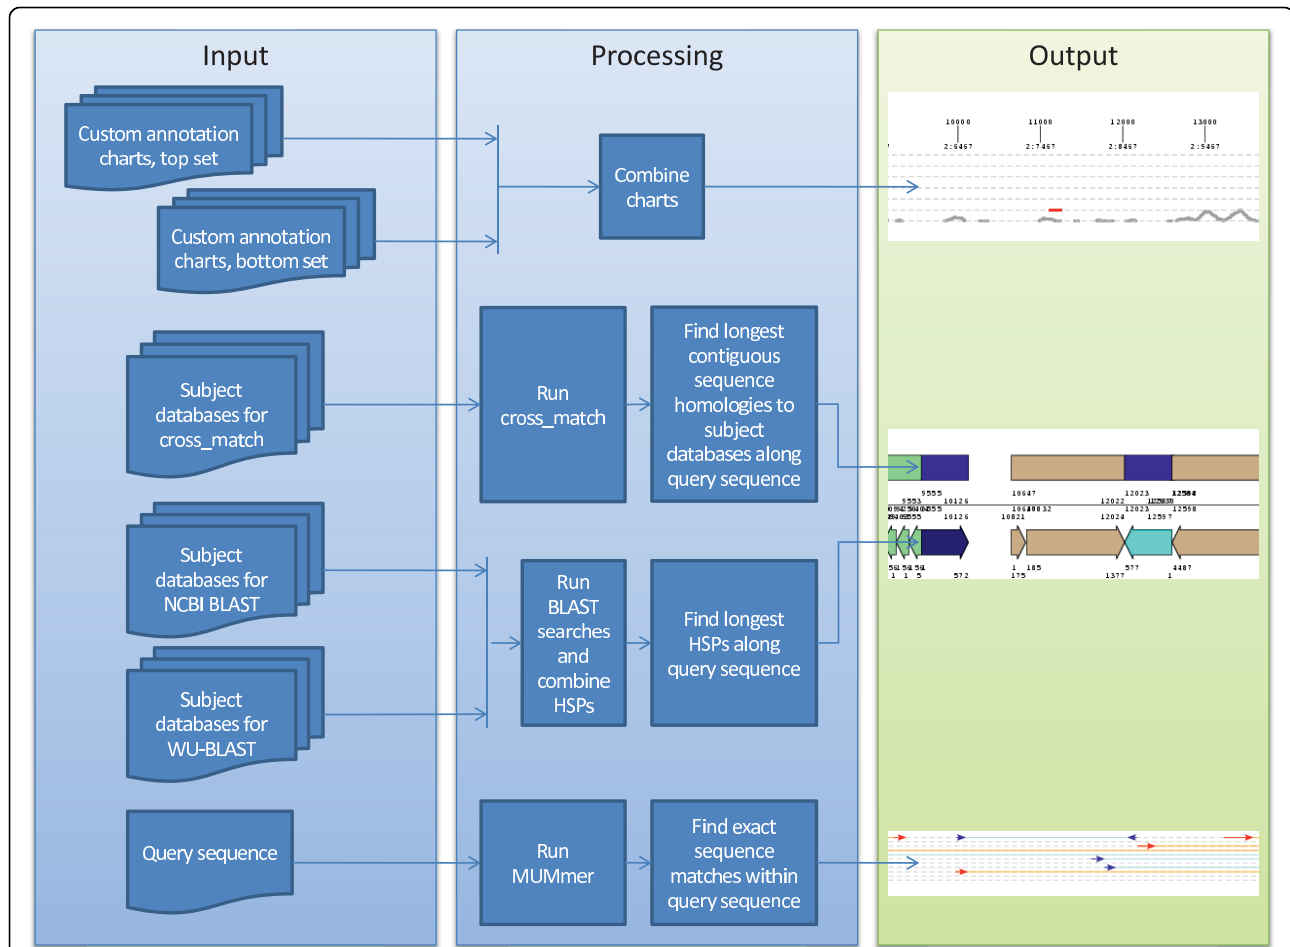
Input

Processing

Output

Custom annotation charts, top set

Custom annotation charts, bottom set

Combine charts

10000
2:6467

11000
2:7467

12000
2:8467

13000
2:9467

Subject databases for cross_match

Run cross_match

Find longest contiguous sequence homologies to subject databases along query sequence

9555
10126
10647
12023
12022
12564
10810
10832
12024
12598

Subject databases for NCBI BLAST

Run BLAST searches and combine HSPs

Find longest HSPs along query sequence

1
185
175
577
1377
4487
1
572

Subject databases for WU-BLAST

Query sequence

Run MUMmer

Find exact sequence matches within query sequence